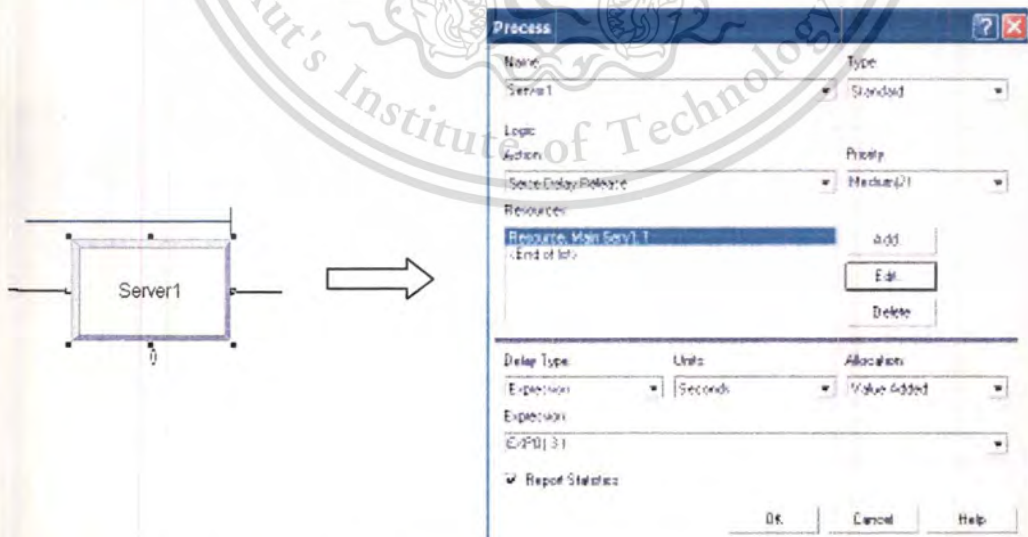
ut's Institute of Technology

Server1

0

Process

Name:
Server1

Type:
Standard

Logic
Action:
Seize Delay Release

Priority:
Medium(2)

Resources:
Resource, Main Serv1, 1
<End of list>

Add...
Edit...
Delete

Delay Type:
Expression

Units:
Seconds

Allocation:
Value Added

Expression:
EXPO(3)

Report Statistics

OK
Cancel
Help